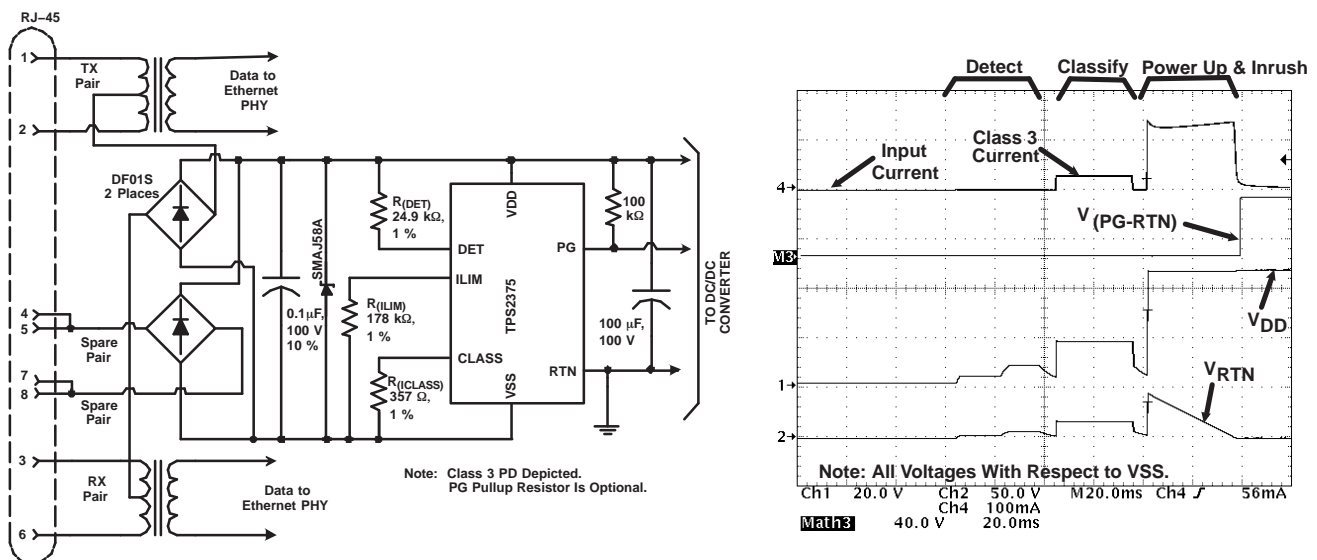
RJ–45

1
2
TX Pair
Data to Ethernet PHY
DF01S 2 Places
SMAJ58A
$0.1\mu F$, 100 V 10 %
$R_{(DET)}$ 24.9 kΩ, 1 %
$R_{(ILIM)}$ 178 kΩ, 1 %
$R_{(ICLASS)}$ 357 Ω, 1 %
DET
ILIM
CLASS
VDD
VSS
PG
RTN
TPS2375
100 kΩ
$100\ \mu F$, 100 V
TO DC/DC CONVERTER
4
5
Spare Pair
7
8
Spare Pair
3
RX Pair
6
Data to Ethernet PHY

Note: Class 3 PD Depicted. PG Pullup Resistor Is Optional.

Detect
Classify
Power Up & Inrush
Input Current
Class 3 Current
4
$V_{(PG-RTN)}$
M3
$V_{DD}$
1
$V_{RTN}$
2
Note: All Voltages With Respect to VSS.
Ch1 20.0 V Ch2 50.0 V M20.0ms Ch4 ƒ 56mA
Ch4 100mA
Math3 40.0 V 20.0ms